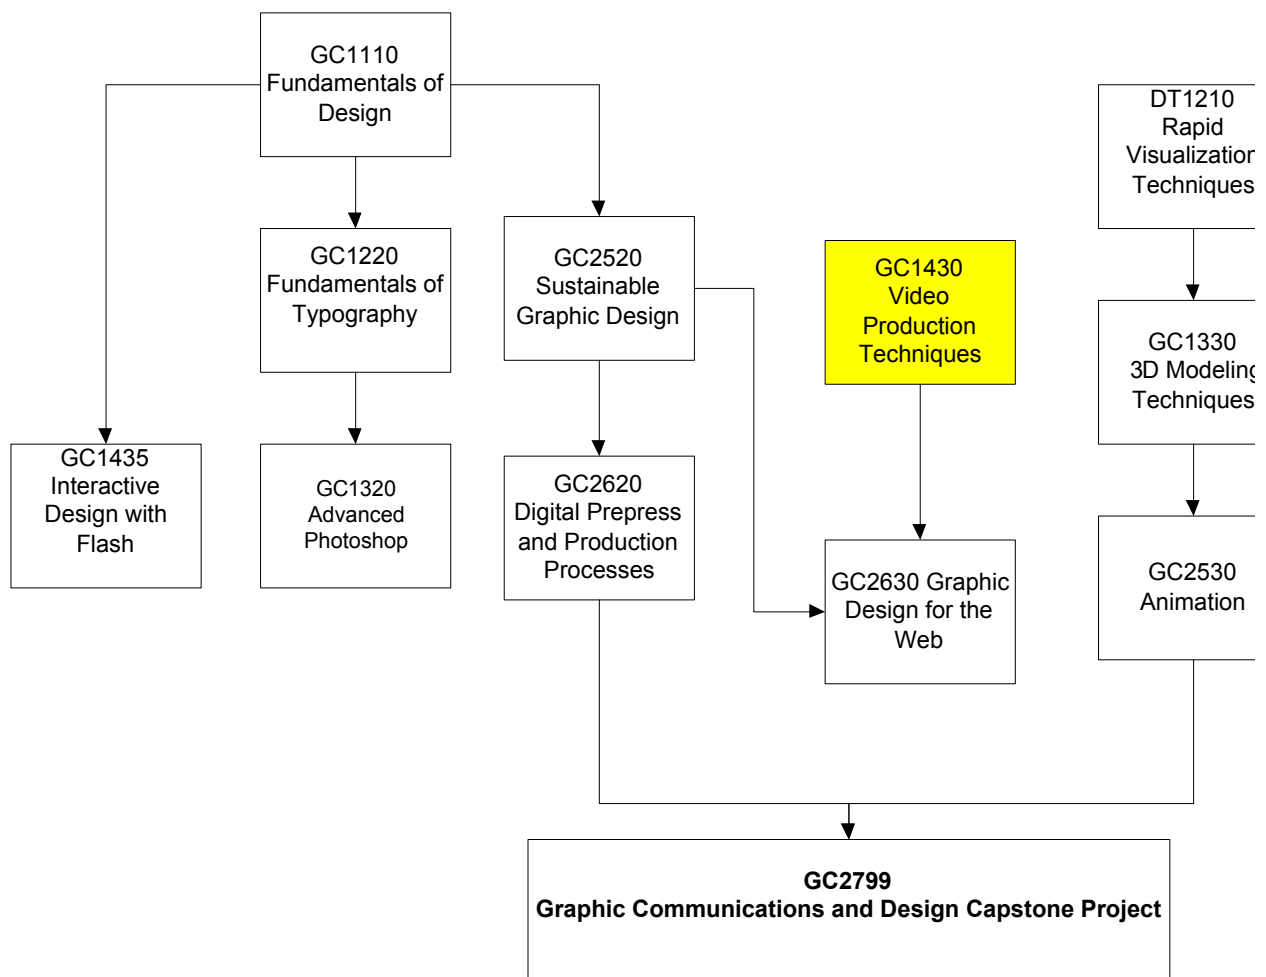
GC1110 Fundamentals of Design

GC1220 Fundamentals of Typography

GC2520 Sustainable Graphic Design

DT1210 Rapid Visualizatior Techniques

GC1430 Video Production Techniques

GC1330 3D Modeling Techniques

GC1435 Interactive Design with Flash

GC1320 Advanced Photoshop

GC2620 Digital Prepress and Production Processes

GC2630 Graphic Design for the Web

GC2530 Animation

GC2799
Graphic Communications and Design Capstone Project